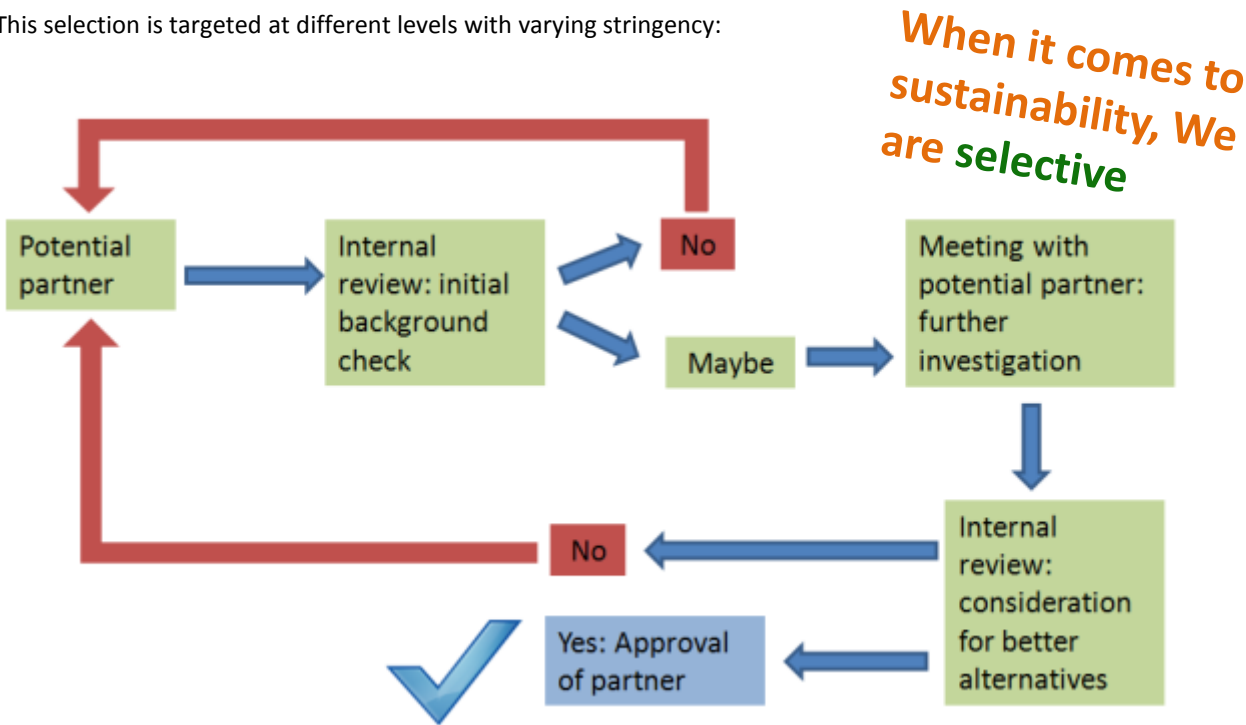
This selection is targeted at different levels with varying stringency:

When it comes to sustainability, We are selective

Potential partner

Internal review: initial background check

No

Maybe

Meeting with potential partner: further investigation

Internal review: consideration for better alternatives

No

Yes: Approval of partner